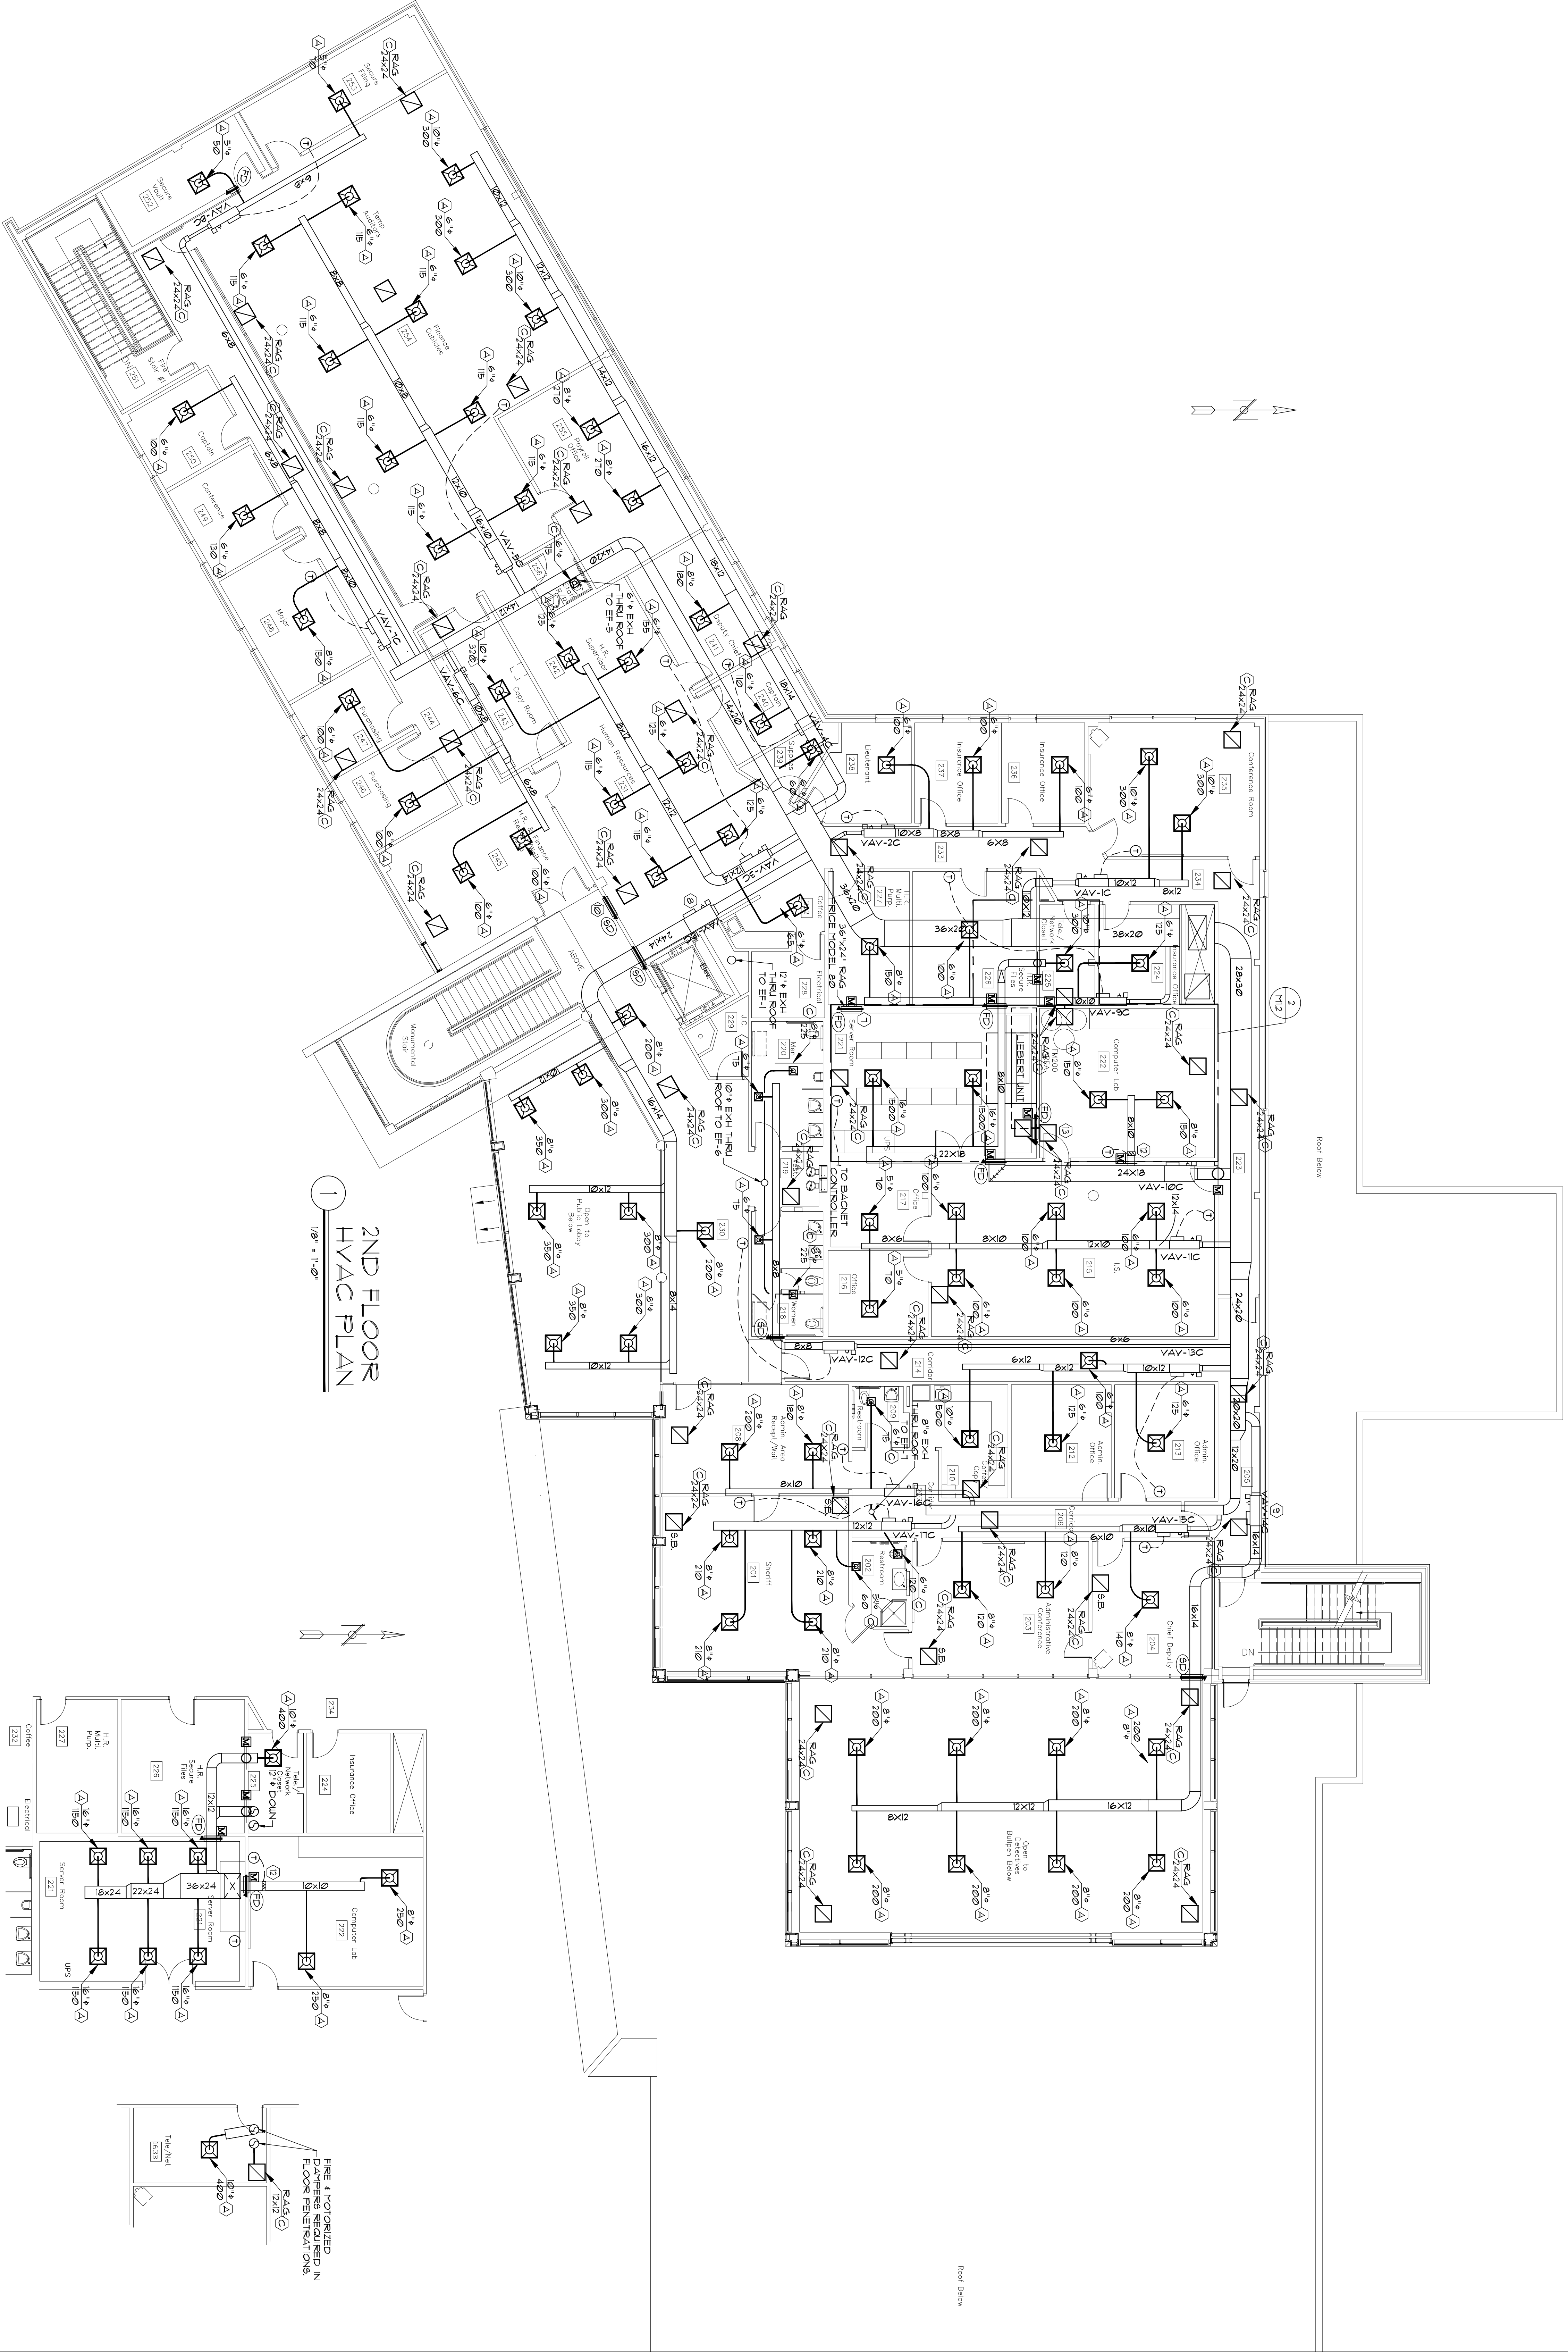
2ND FLOOR
HVAC PLAN
1/8" = 1'-0"

RAG 24x24 C
8"ø 200 A
6"ø 100 A
6"ø 115 A
10"ø 300 A
12x12
16x12
18x12
14x12
12x10
14x10
10x8
8x8
6x8
6x6
8x10
10x12
16x14
8x14
24x14
36x20
38x20
28x30
24x18
22x18
24x20
12x20
16x14
8x12
12x12
16x12
6x12
6x10
8x10

VAV-1C
VAV-2C
VAV-3C
VAV-4C
VAV-5C
VAV-6C
VAV-7C
VAV-8C
VAV-9C
VAV-10C
VAV-11C
VAV-12C
VAV-13C
VAV-14C
VAV-15C
VAV-16C
VAV-17C

36"x24" RAG PRICE MODEL 80
12"ø EXH THRU ROOF TO EF-1
10"ø EXH THRU ROOF TO EF-6
6"ø EXH THRU ROOF TO EF-5
TO EF-3 THRU ROOF 8"ø EXH
TO BACNET CONTROLLER
LIEBERT UNIT
FD
SD
S.B.
M
T

Secure Filing 253
Secure Vault 252
Temp Auditors 254 Finance Cubicles
Fire Stair #1 251
Captain 250
Conference 249
Major 248
Purchasing 247
Purchasing 246
H.R. Records 245
244
Copy Room 243
H.R. Supervisor 242
Deputy Chief 241
Captain 240
Supplies 239
Lieutenant 238
Insurance Office 237
Insurance Office 236
Conference Room 235
234
233
Payroll Office 255
Human Resources 231
Finance
Coffee 232
H.R. Multi. Purp. 227
H.R. Secure Files 226
Tele/Network Closet 225
Insurance Office 224
Computer Lab 222
Server Room 221
UPS
Electrical 228
J.C. 229
Mech. 220
219
Men 218
Women
Office 217
Office 216
I.S. 215
Corridor 214
223
Monumental Stair
ABOVE
Elev.
230
Open to Public Lobby Below
Admin. Area Recept/Wait 208
Restroom 209
Copy 210
211
Admin. Office 212
Admin. Office 213
Corridor 206
205
Sheriff 201
Restroom 202
Administrative Conference 203
Chief Deputy 204
DN
Open to Detectives Bullpen Below
Roof Below
2 M1.2
1

12"ø DOWN
18x24
22x24
36x24
10x10
12x12
8"ø 250 A
16"ø 1150 A
10"ø 400 A
Tele/Net 163B
RAG 12x12
FIRE & MOTORIZED DAMPERS REQUIRED IN FLOOR PENETRATIONS.